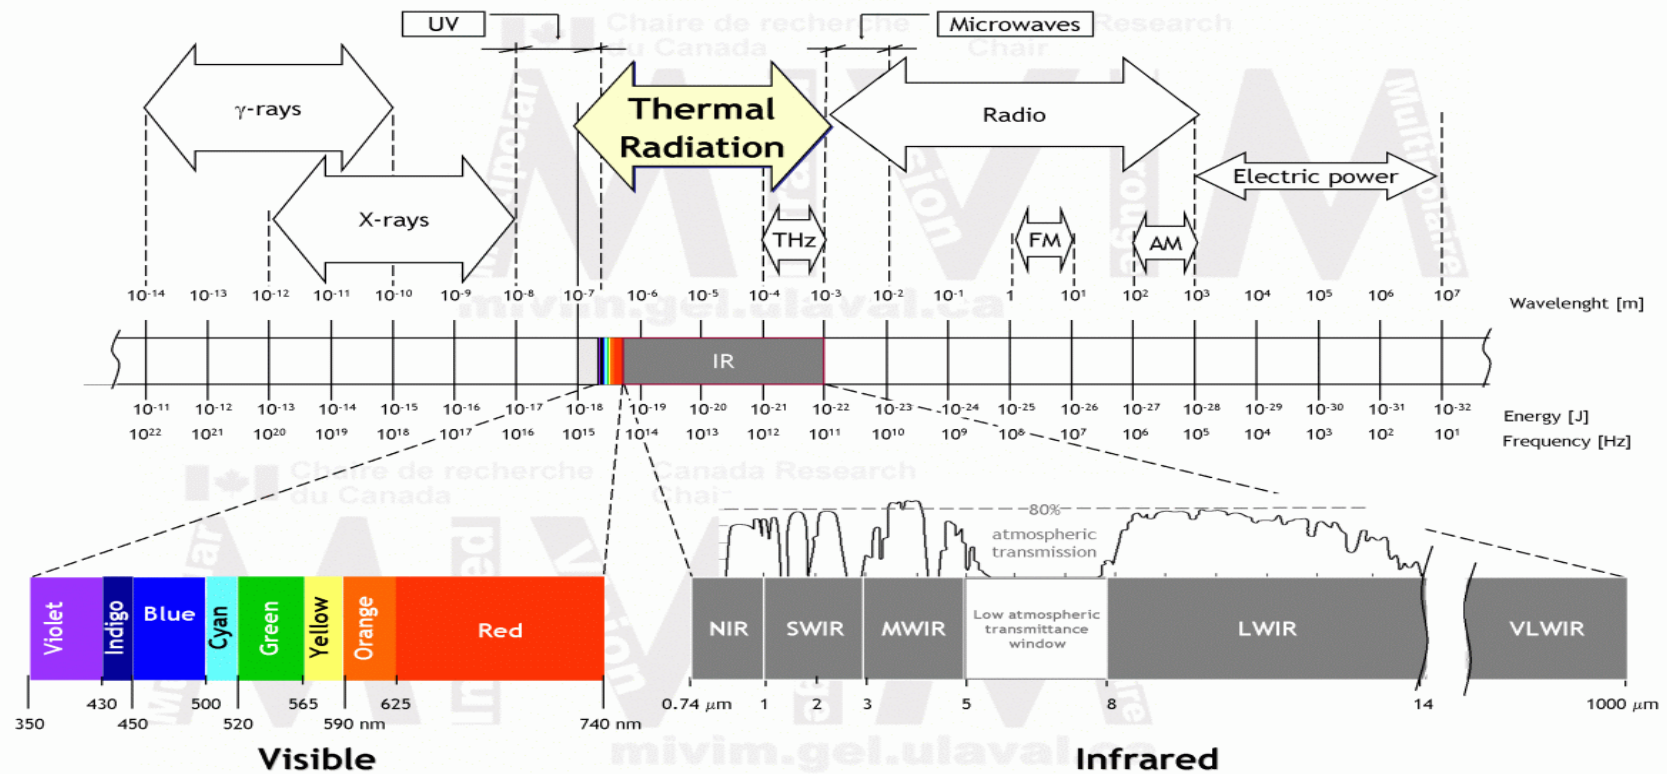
UV

Microwaves

Chaire de recherche du Canada

Canada Research Chair

γ-rays

Thermal Radiation

Radio

X-rays

THz

FM

AM

Electric power

$10^{-14}$ $10^{-13}$ $10^{-12}$ $10^{-11}$ $10^{-10}$ $10^{-9}$ $10^{-8}$ $10^{-7}$ $10^{-6}$ $10^{-5}$ $10^{-4}$ $10^{-3}$ $10^{-2}$ $10^{-1}$ 1 $10^{1}$ $10^{2}$ $10^{3}$ $10^{4}$ $10^{5}$ $10^{6}$ $10^{7}$ Wavelenght [m]

IR

mivim.gel.ulaval.ca

$10^{-11}$ $10^{-12}$ $10^{-13}$ $10^{-14}$ $10^{-15}$ $10^{-16}$ $10^{-17}$ $10^{-18}$ $10^{-19}$ $10^{-20}$ $10^{-21}$ $10^{-22}$ $10^{-23}$ $10^{-24}$ $10^{-25}$ $10^{-26}$ $10^{-27}$ $10^{-28}$ $10^{-29}$ $10^{-30}$ $10^{-31}$ $10^{-32}$ Energy [J]

$10^{22}$ $10^{21}$ $10^{20}$ $10^{19}$ $10^{18}$ $10^{17}$ $10^{16}$ $10^{15}$ $10^{14}$ $10^{13}$ $10^{12}$ $10^{11}$ $10^{10}$ $10^{9}$ $10^{8}$ $10^{7}$ $10^{6}$ $10^{5}$ $10^{4}$ $10^{3}$ $10^{2}$ $10^{1}$ Frequency [Hz]

Chaire de recherche du Canada

Canada Research Chair

80%

atmospheric transmission

Violet Indigo Blue Cyan Green Yellow Orange Red

NIR SWIR MWIR Low atmospheric transmittance window LWIR VLWIR

350 430 450 500 520 565 590 nm 625 740 nm

0.74 $\mu$m 1 2 3 5 8 14 1000 $\mu$m

Visible

Infrared

mivim.gel.ulaval.ca